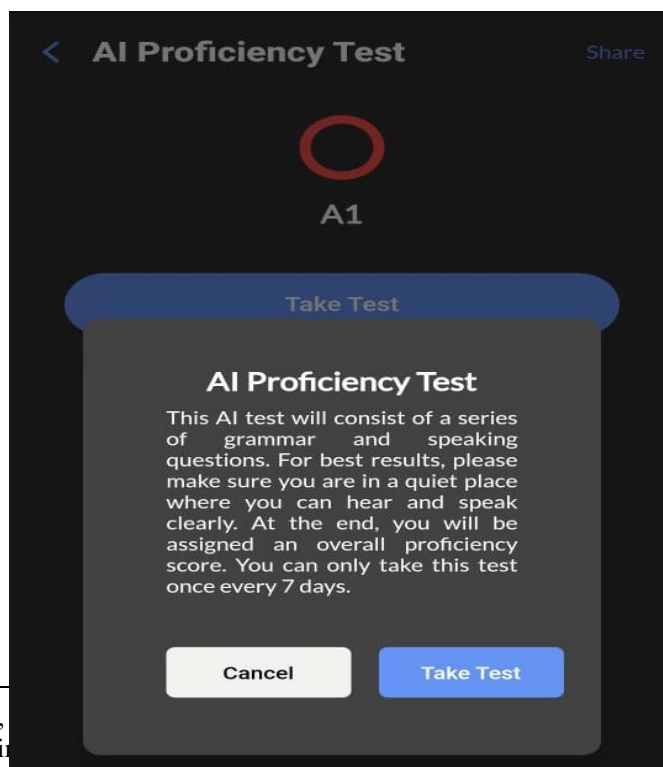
< AI Proficiency Test

Share

A1

Take Test

AI Proficiency Test

This AI test will consist of a series of grammar and speaking questions. For best results, please make sure you are in a quiet place where you can hear and speak clearly. At the end, you will be assigned an overall proficiency score. You can only take this test once every 7 days.

Cancel

Take Test